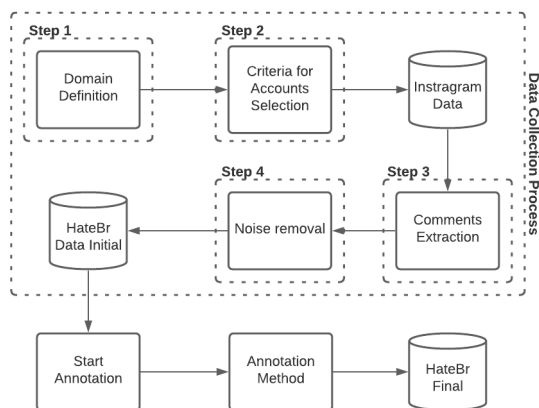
Step 1

Domain Definition

Step 2

Criteria for Accounts Selection

Instragram Data

Data Collection Process

Step 4

Step 3

HateBr Data Initial

Noise removal

Comments Extraction

Start Annotation

Annotation Method

HateBr Final